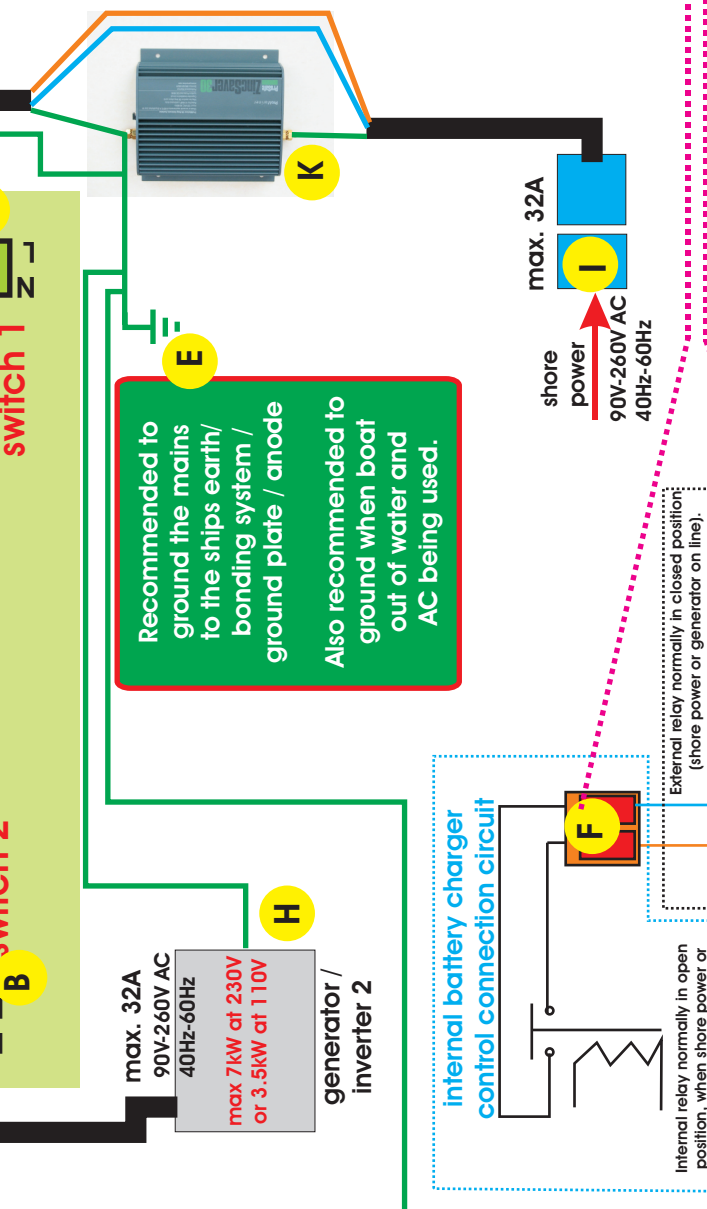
K

max. 32A

I

shore power

90V-260V AC 40Hz-60Hz

E

Recommended to ground the mains to the ships earth/ bonding system / ground plate / anode

Also recommended to ground when boat out of water and AC being used.

switch 1

L N

switch 2

B

max. 32A
90V-260V AC
40Hz-60Hz

max 7kW at 230V
or 3.5kW at 110V

H

generator / inverter 2

internal battery charger control connection circuit

F

External relay normally in closed position (shore power or generator on line).

Internal relay normally in open position, when shore power or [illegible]